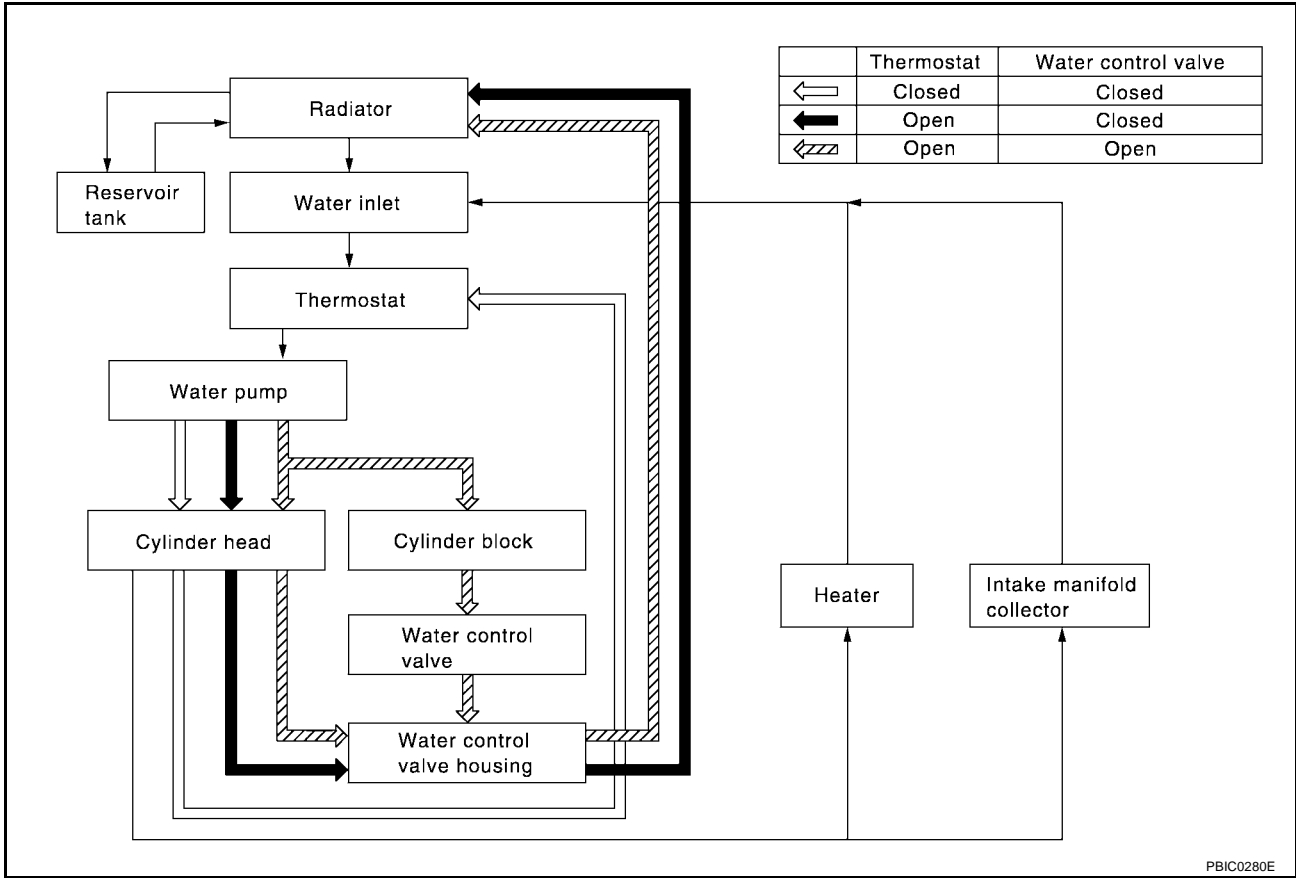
| | Thermostat | Water control valve |
|---|---|---|
| | Closed | Closed |
| | Open | Closed |
| | Open | Open |

Radiator

Reservoir tank

Water inlet

Thermostat

Water pump

Cylinder head

Cylinder block

Water control valve

Water control valve housing

Heater

Intake manifold collector

PBIC0280E